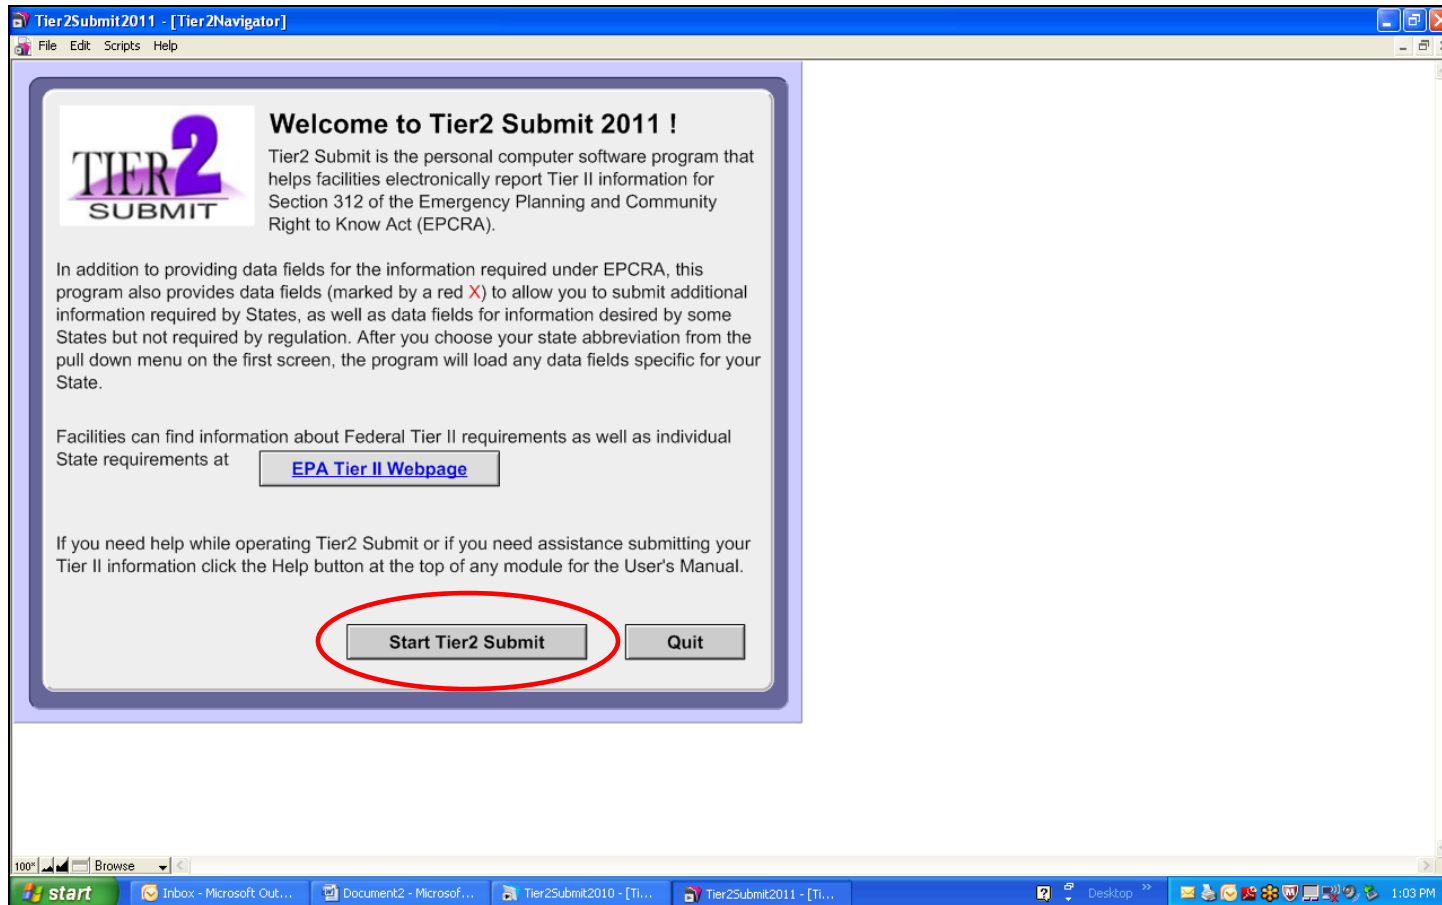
Tier2Submit2011 - [Tier2Navigator]

File Edit Scripts Help

TIER2 SUBMIT

Welcome to Tier2 Submit 2011 !

Tier2 Submit is the personal computer software program that helps facilities electronically report Tier II information for Section 312 of the Emergency Planning and Community Right to Know Act (EPCRA).

In addition to providing data fields for the information required under EPCRA, this program also provides data fields (marked by a red X) to allow you to submit additional information required by States, as well as data fields for information desired by some States but not required by regulation. After you choose your state abbreviation from the pull down menu on the first screen, the program will load any data fields specific for your State.

Facilities can find information about Federal Tier II requirements as well as individual State requirements at EPA Tier II Webpage

If you need help while operating Tier2 Submit or if you need assistance submitting your Tier II information click the Help button at the top of any module for the User's Manual.

Start Tier2 Submit

Quit

100% Browse

start Inbox - Microsoft Out... Document2 - Microsof... Tier2Submit2010 - [Ti... Tier2Submit2011 - [Ti... Desktop 1:03 PM